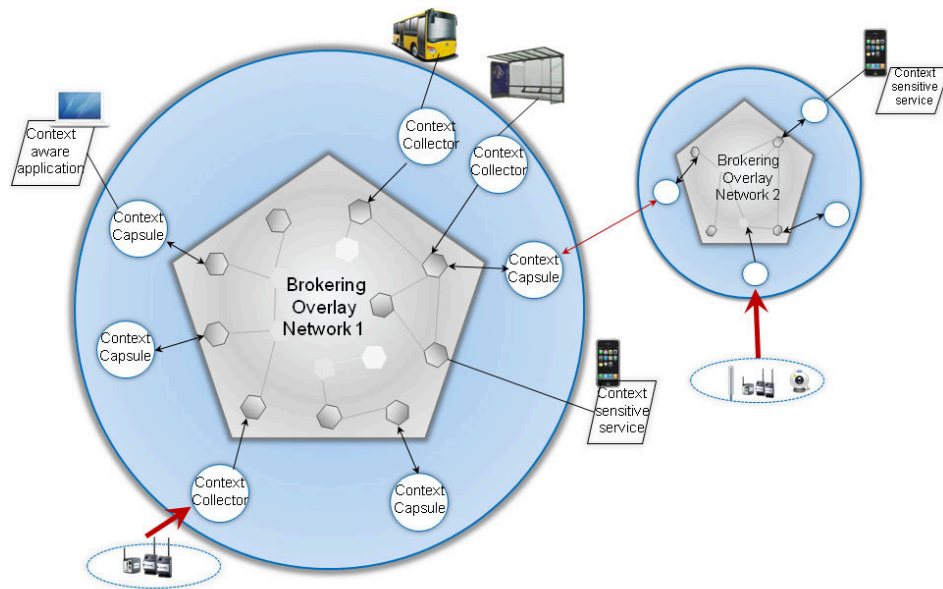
Context aware application

Context Collector

Context Collector

Context Capsule

Brokering Overlay Network 1

Context Capsule

Context Capsule

Context sensitive service

Context Collector

Context Capsule

Context sensitive service

Brokering Overlay Network 2